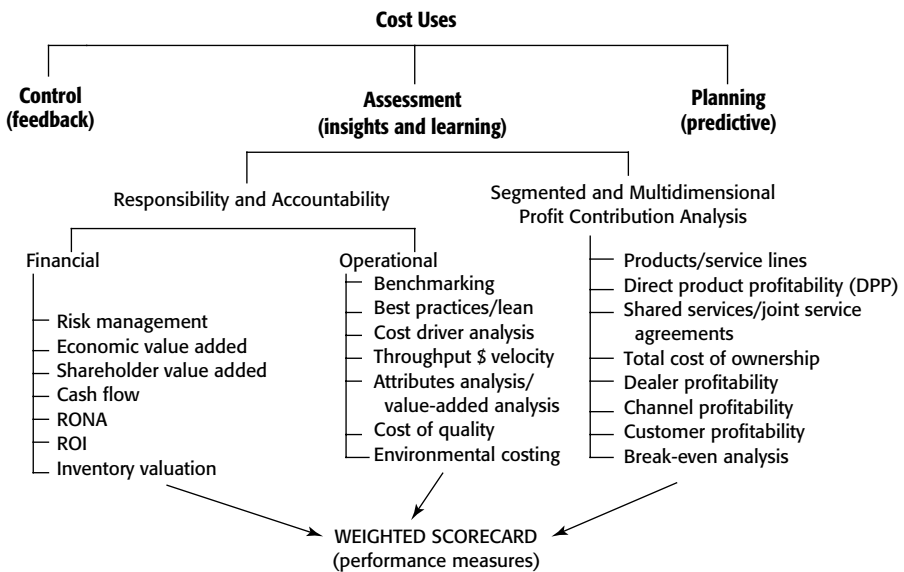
Cost Uses

Control (feedback)

Assessment (insights and learning)

Planning (predictive)

Responsibility and Accountability

Segmented and Multidimensional Profit Contribution Analysis

Financial

Risk management
Economic value added
Shareholder value added
Cash flow
RONA
ROI
Inventory valuation

Operational

Benchmarking
Best practices/lean
Cost driver analysis
Throughput $ velocity
Attributes analysis/ value-added analysis
Cost of quality
Environmental costing

Products/service lines
Direct product profitability (DPP)
Shared services/joint service agreements
Total cost of ownership
Dealer profitability
Channel profitability
Customer profitability
Break-even analysis

WEIGHTED SCORECARD (performance measures)